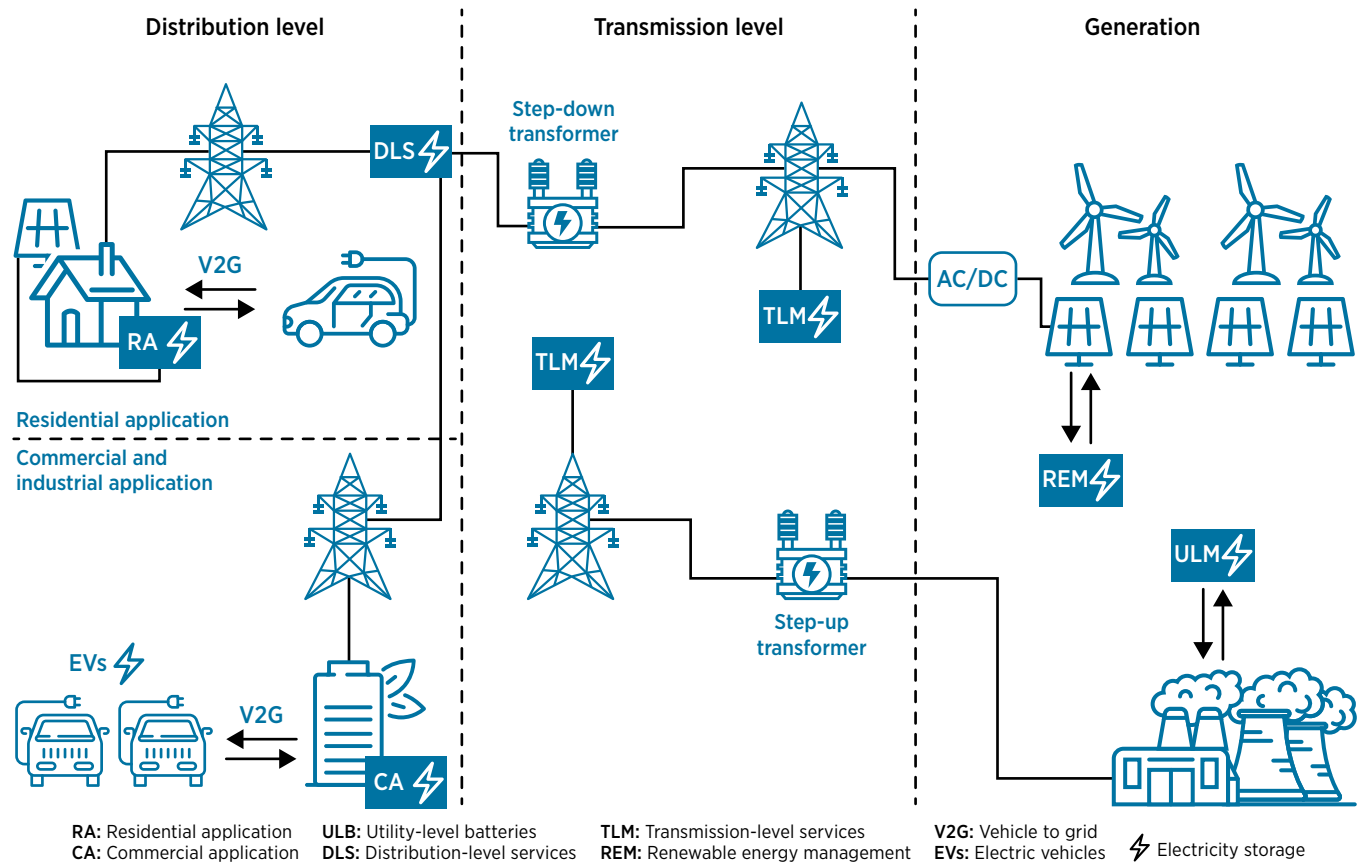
Distribution level

Transmission level

Generation

Step-down transformer

DLS

V2G

RA

TLM

AC/DC

TLM

REM

Residential application

Commercial and industrial application

ULM

Step-up transformer

EVs

V2G

CA

RA: Residential application
CA: Commercial application

ULB: Utility-level batteries
DLS: Distribution-level services

TLM: Transmission-level services
REM: Renewable energy management

V2G: Vehicle to grid
EVs: Electric vehicles

Electricity storage